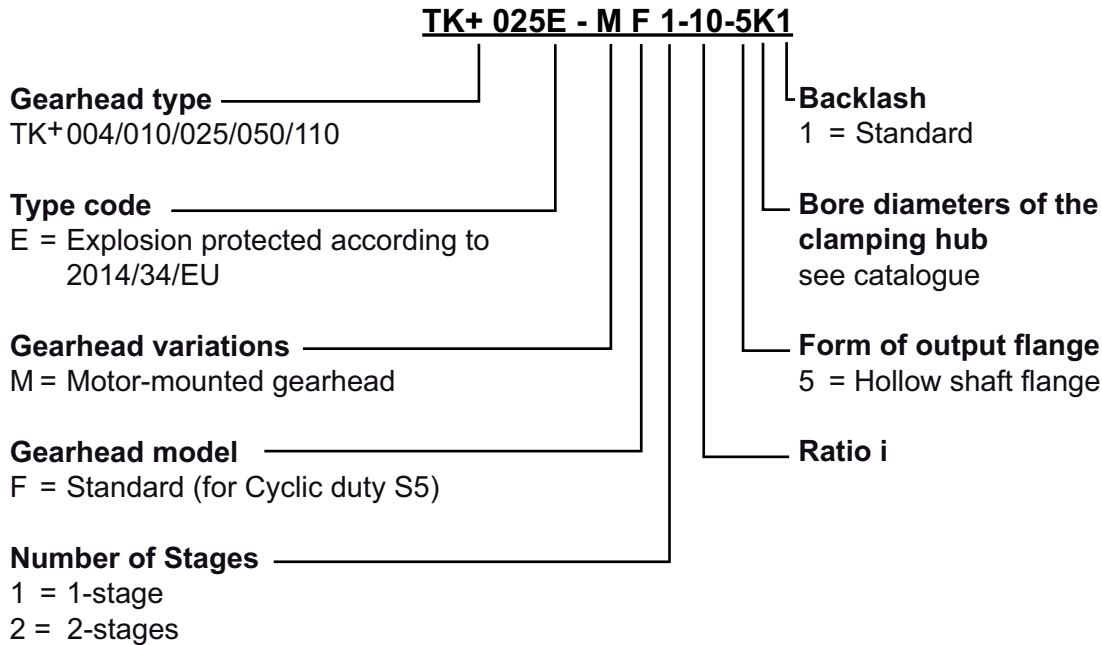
TK+ 025E - M F 1-10-5K1

Gearhead type
TK$^{+}$ 004/010/025/050/110

Type code
E = Explosion protected according to 2014/34/EU

Gearhead variations
M = Motor-mounted gearhead

Gearhead model
F = Standard (for Cyclic duty S5)

Number of Stages
1 = 1-stage
2 = 2-stages

Backlash
1 = Standard

Bore diameters of the clamping hub
see catalogue

Form of output flange
5 = Hollow shaft flange

Ratio i